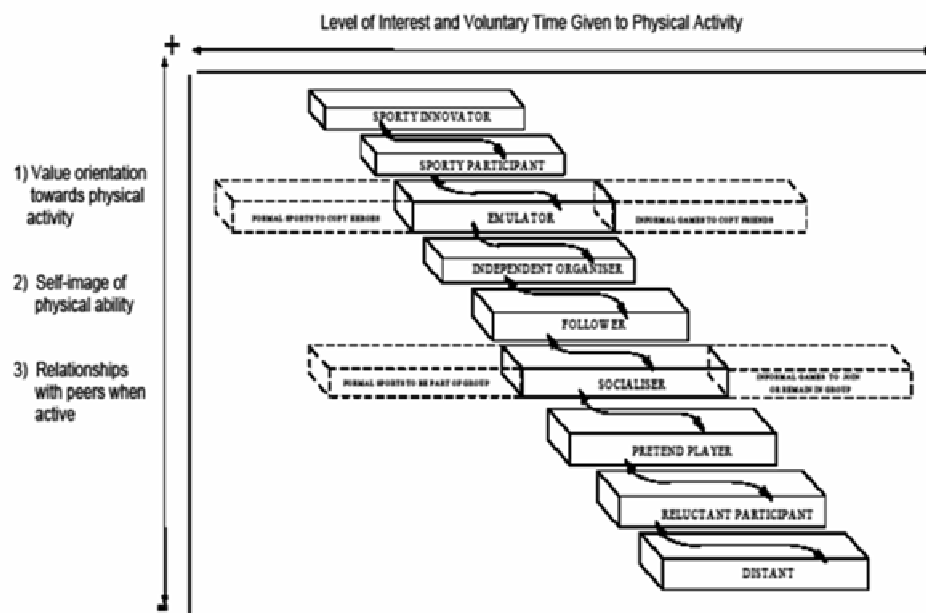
Level of Interest and Voluntary Time Given to Physical Activity

+

1) Value orientation towards physical activity

2) Self-image of physical ability

3) Relationships with peers when active

SPORTY INNOVATOR

SPORTY PARTICIPANT

FORMAL SPORTS TO COPY HEROES

EMULATOR

INFORMAL GAMES TO COPY FRIENDS

INDEPENDENT ORGANISER

FOLLOWER

FORMAL SPORTS TO BE PART OF GROUP

SOCIALISER

INFORMAL GAMES TO JOIN OR REMAIN IN GROUP

PRETEND PLAYER

RELUCTANT PARTICIPANT

DISTANT

-